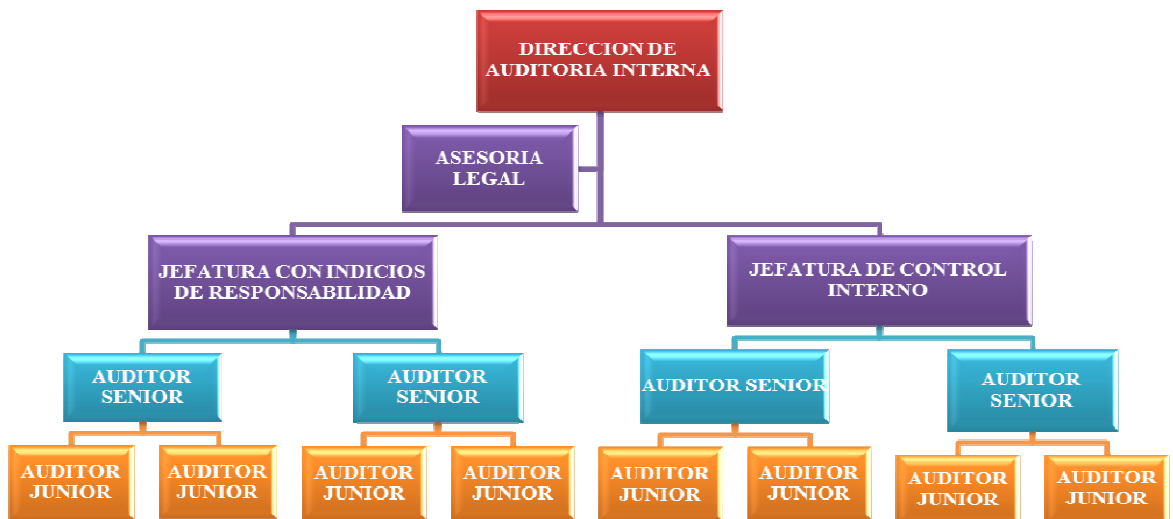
DIRECCION DE AUDITORIA INTERNA

ASESORIA LEGAL

JEFATURA CON INDICIOS DE RESPONSABILIDAD

JEFATURA DE CONTROL INTERNO

AUDITOR SENIOR

AUDITOR SENIOR

AUDITOR SENIOR

AUDITOR SENIOR

AUDITOR JUNIOR

AUDITOR JUNIOR

AUDITOR JUNIOR

AUDITOR JUNIOR

AUDITOR JUNIOR

AUDITOR JUNIOR

AUDITOR JUNIOR

AUDITOR JUNIOR